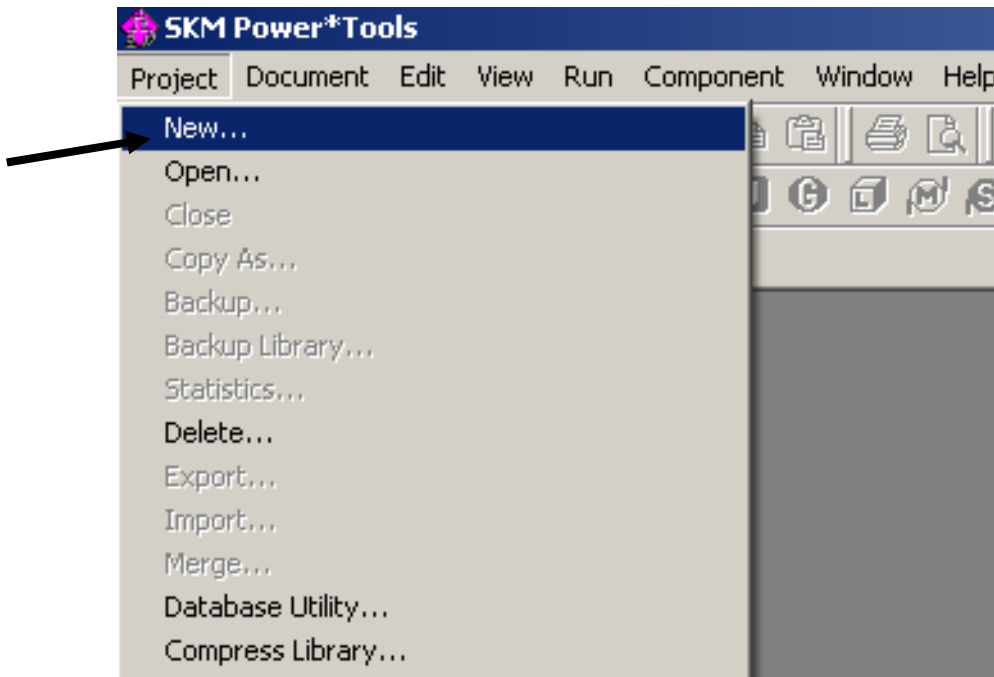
SKM Power*Tools

Project Document Edit View Run Component Window Help

New...
Open...
Close
Copy As...
Backup...
Backup Library...
Statistics...
Delete...
Export...
Import...
Merge...
Database Utility...
Compress Library...